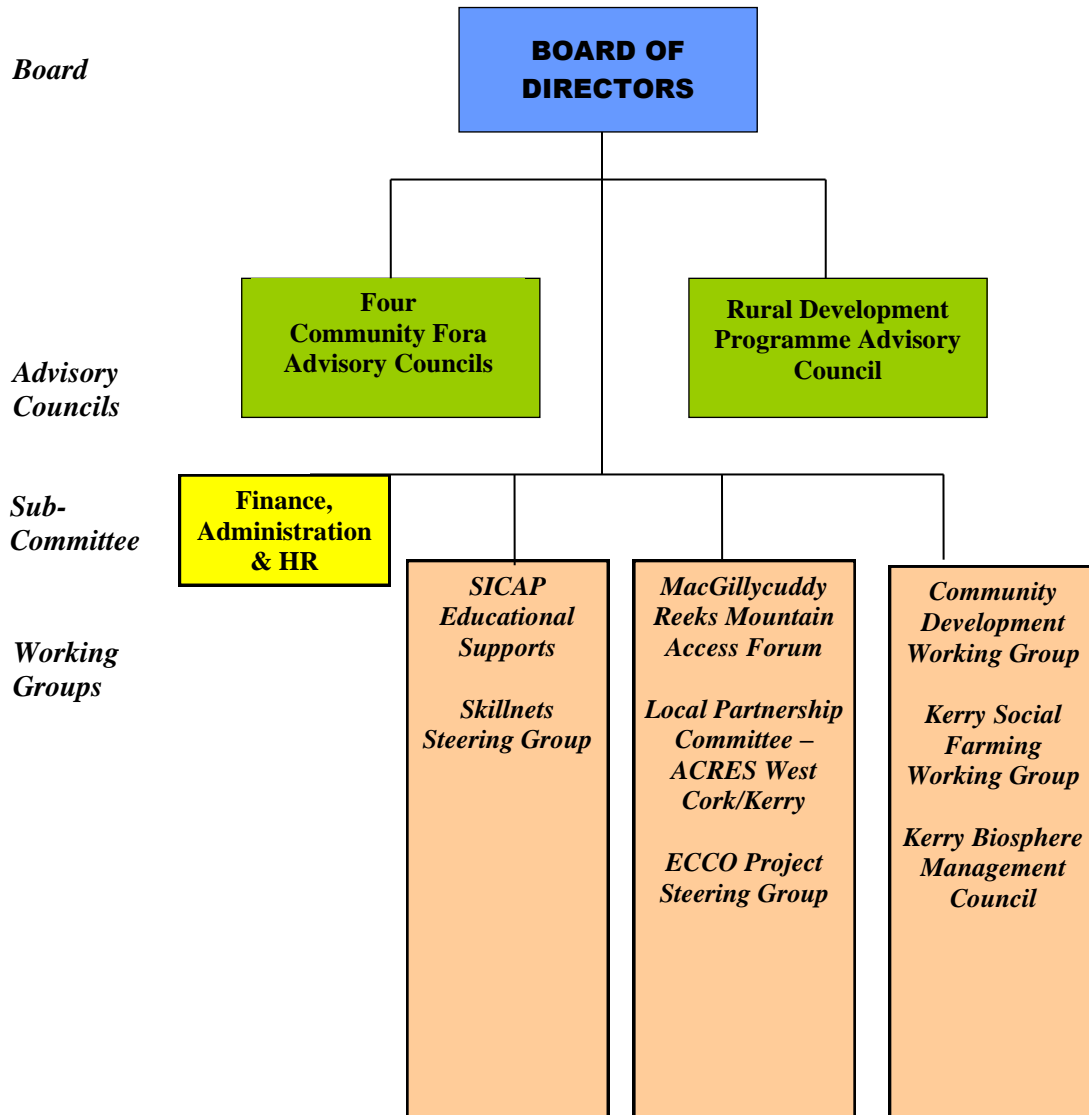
Board

BOARD OF DIRECTORS

Advisory Councils

Four Community Fora Advisory Councils

Rural Development Programme Advisory Council

Sub-Committee

Finance, Administration & HR

Working Groups

SICAP Educational Supports

Skillnets Steering Group

MacGillycuddy Reeks Mountain Access Forum

Local Partnership Committee – ACRES West Cork/Kerry

ECCO Project Steering Group

Community Development Working Group

Kerry Social Farming Working Group

Kerry Biosphere Management Council